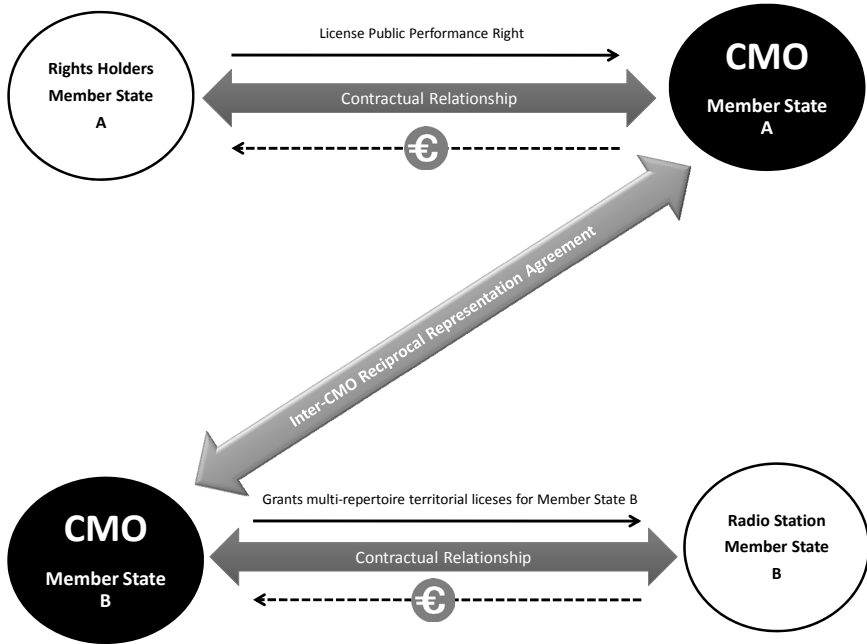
Rights Holders
Member State
A

License Public Performance Right

Contractual Relationship

€

CMO
Member State
A

Inter-CMO Reciprocal Representation Agreement

CMO
Member State
B

Grants multi-repertoire territorial liceses for Member State B

Contractual Relationship

€

Radio Station
Member State
B